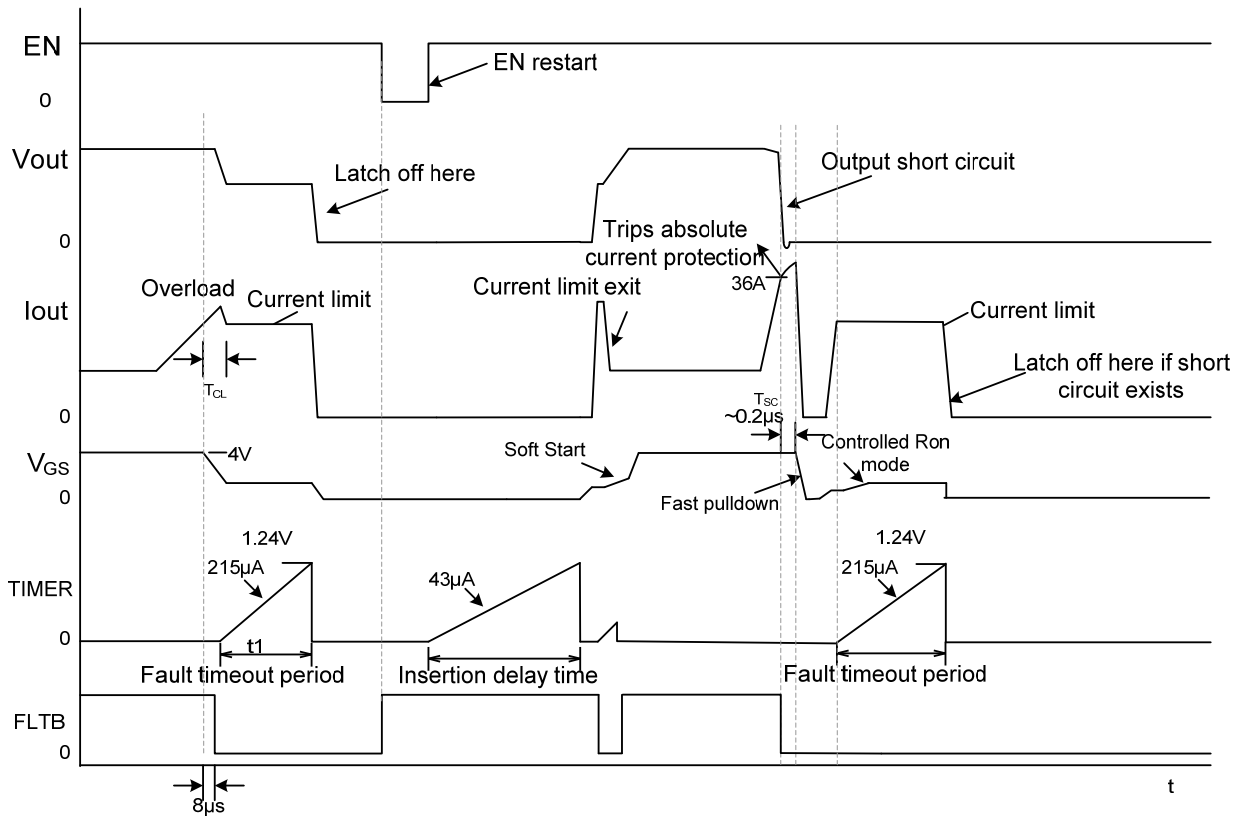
EN
0
EN restart
Vout
Latch off here
Output short circuit
0
Trips absolute current protection
36A
Iout
Overload
Current limit
Current limit exit
Current limit
Latch off here if short circuit exists
$T_{CL}$
0
$T_{SC}$
~0.2μs
$V_{GS}$
4V
Soft Start
Controlled Ron mode
0
Fast pulldown
1.24V
1.24V
215μA
43μA
215μA
TIMER
0
t1
Fault timeout period
Insertion delay time
Fault timeout period
FLTB
0
8μs
t